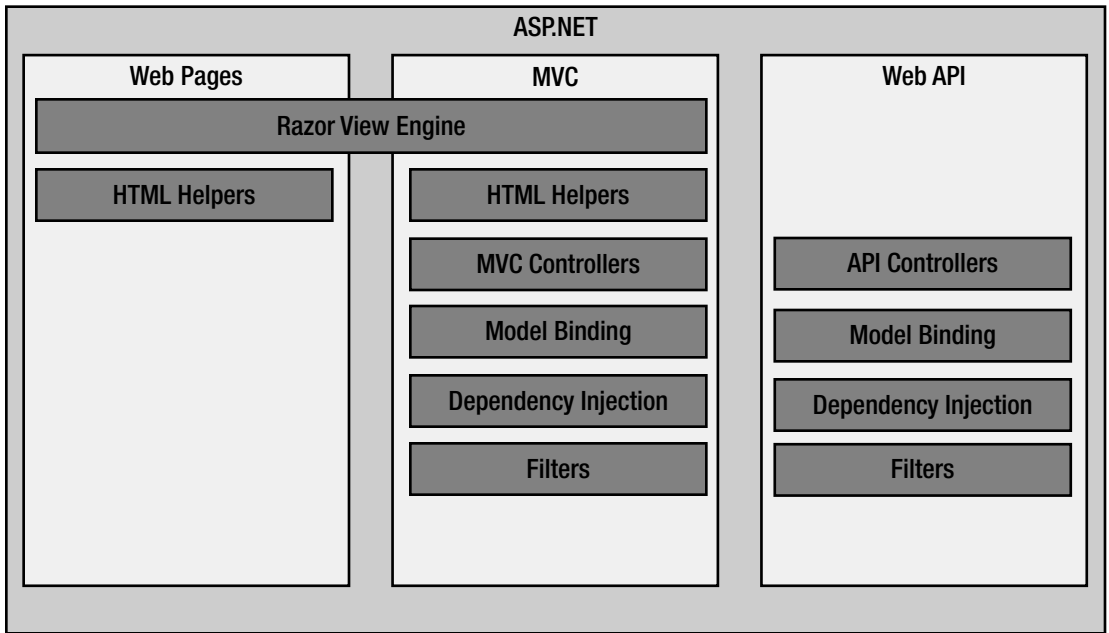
ASP.NET

Web Pages

MVC

Web API

Razor View Engine

HTML Helpers

HTML Helpers

MVC Controllers

Model Binding

Dependency Injection

Filters

API Controllers

Model Binding

Dependency Injection

Filters